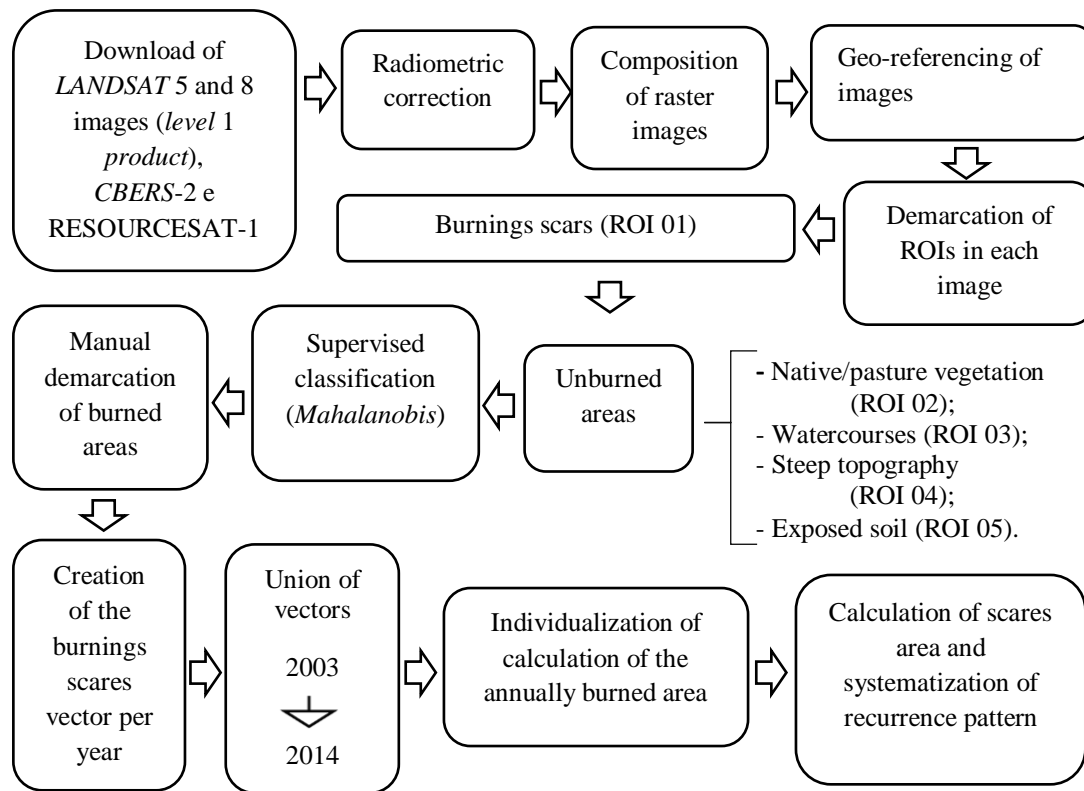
Download of *LANDSAT* 5 and 8 images (*level* 1 *product*), *CBERS*-2 e RESOURCESAT-1

Radiometric correction

Composition of raster images

Geo-referencing of images

Demarcation of ROIs in each image

Burnings scars (ROI 01)

Unburned areas

- Native/pasture vegetation (ROI 02);
- Watercourses (ROI 03);
- Steep topography (ROI 04);
- Exposed soil (ROI 05).

Supervised classification (*Mahalanobis*)

Manual demarcation of burned areas

Creation of the burnings scares vector per year

Union of vectors

2003

2014

Individualization of calculation of the annually burned area

Calculation of scares area and systematization of recurrence pattern